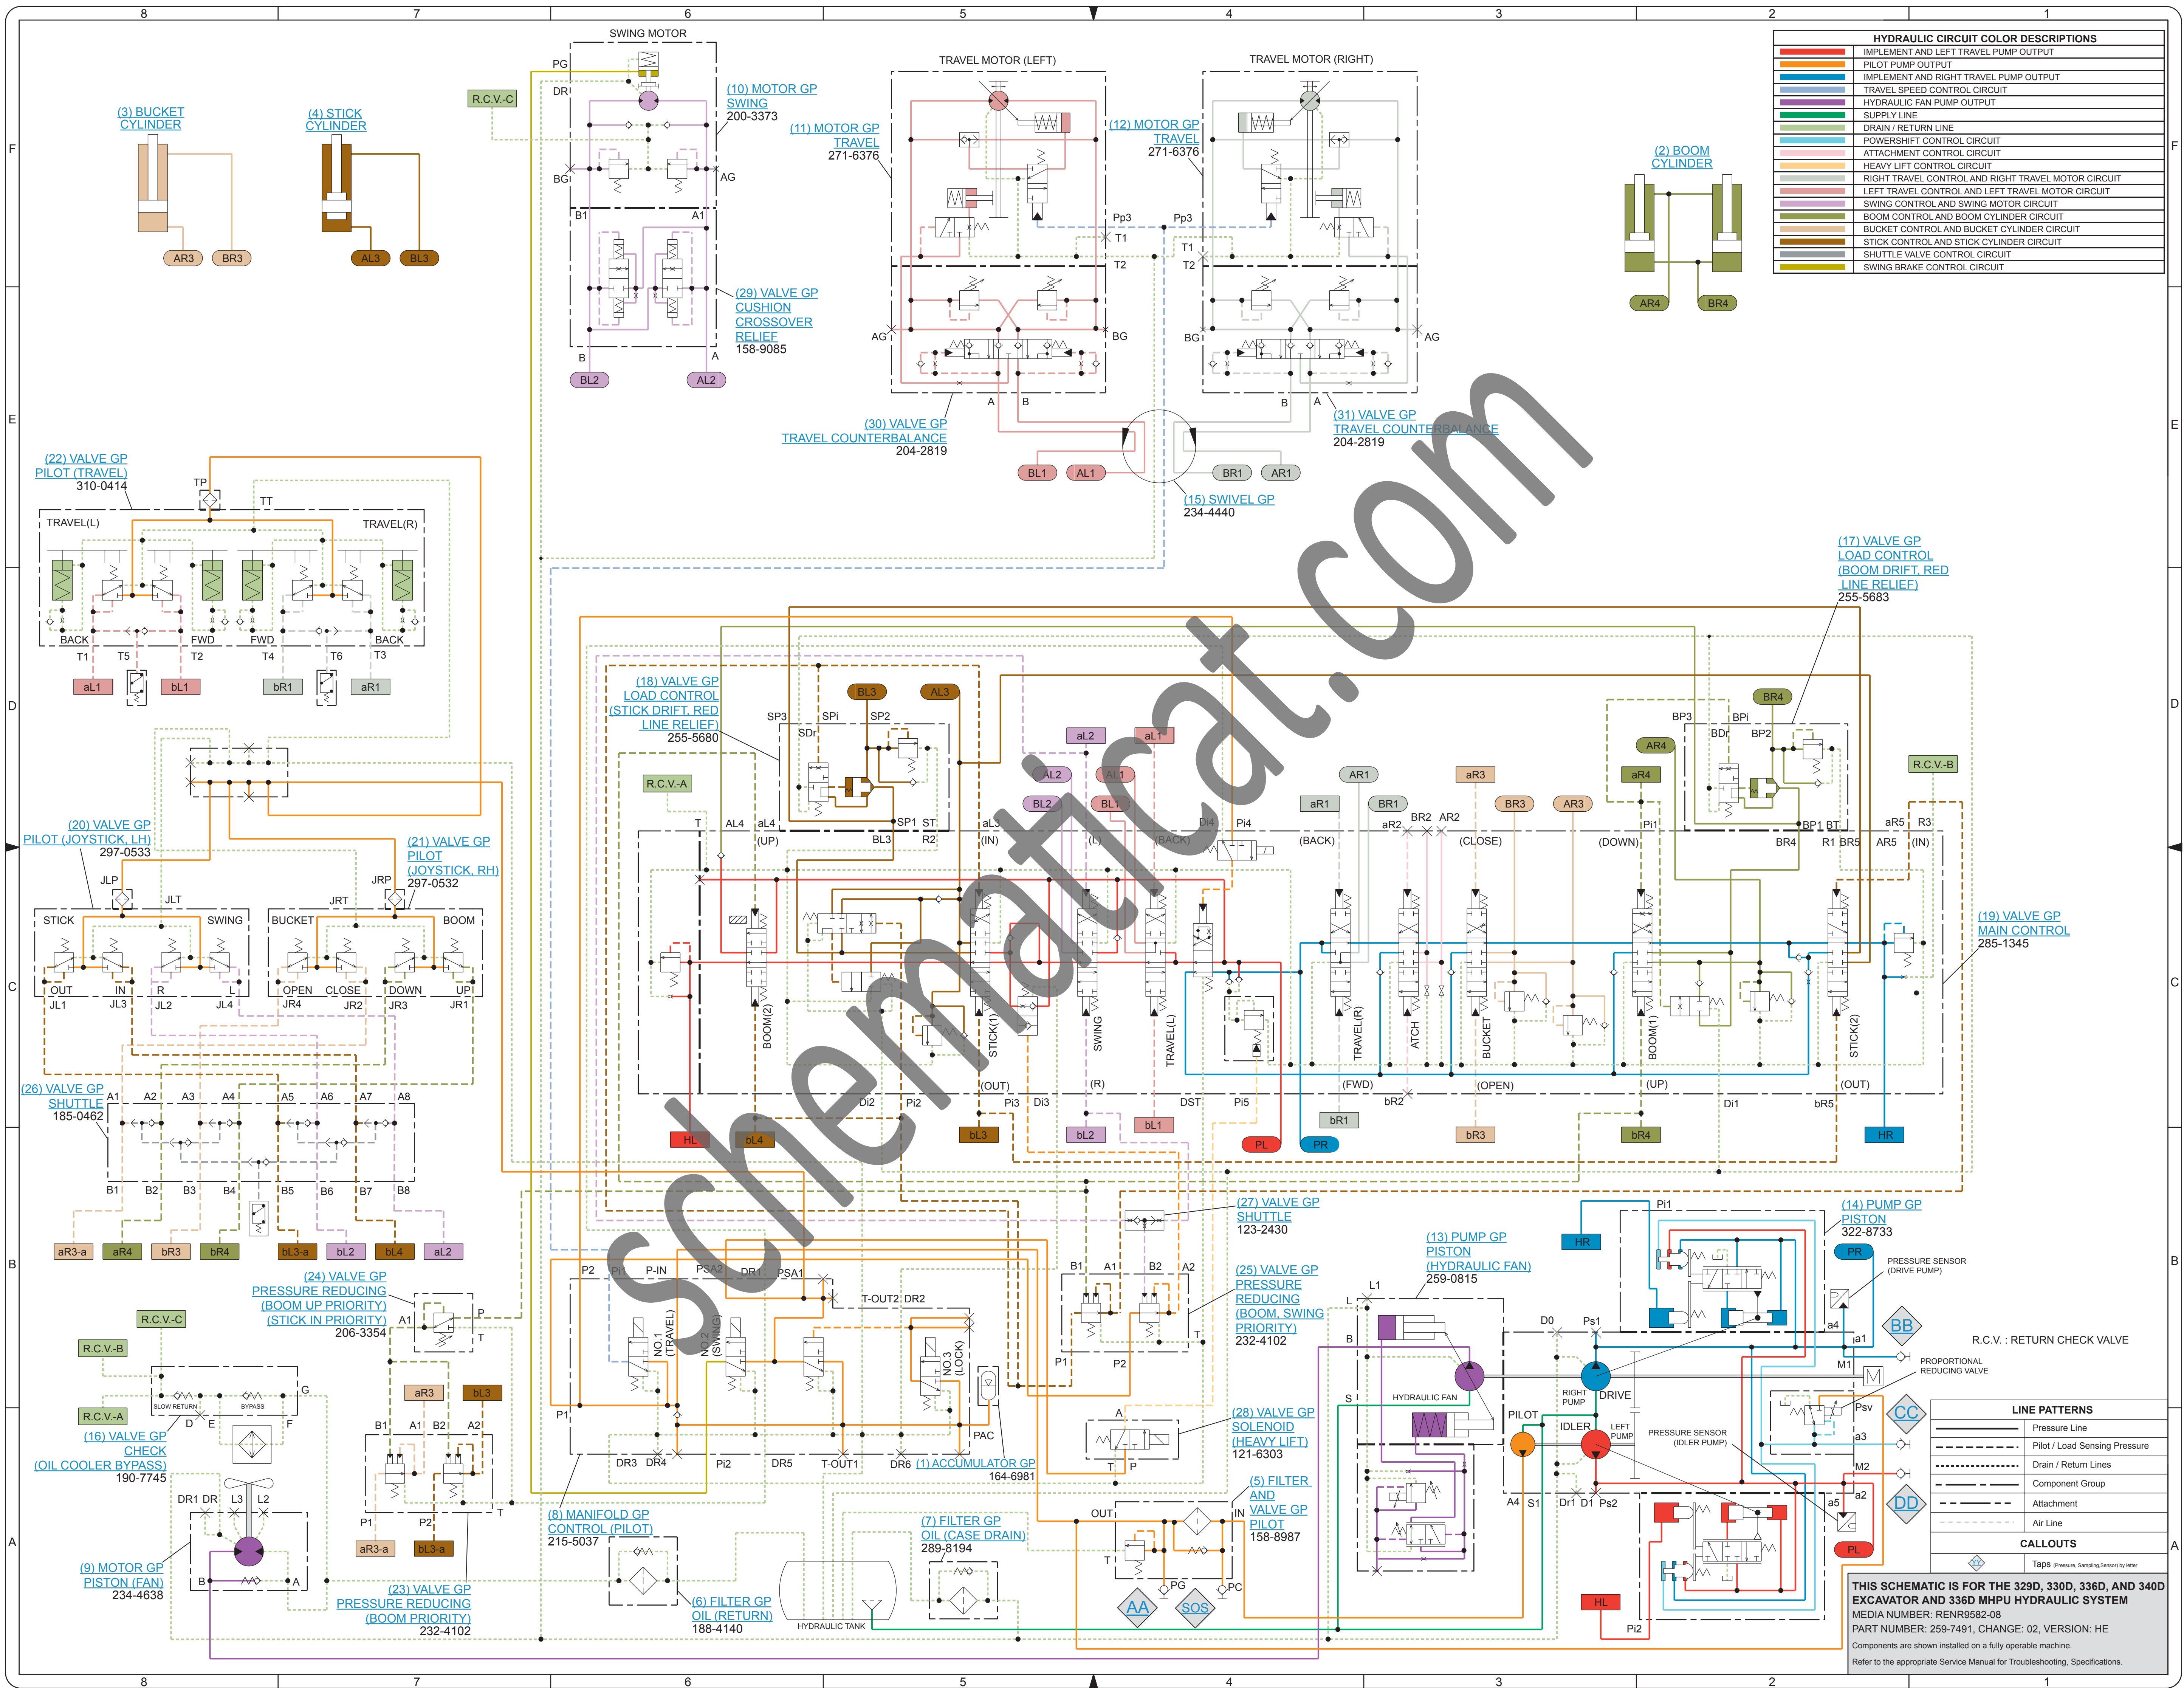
8 7 6 5 4 3 2 1

HYDRAULIC CIRCUIT COLOR DESCRIPTIONS
IMPLEMENT AND LEFT TRAVEL PUMP OUTPUT
PILOT PUMP OUTPUT
IMPLEMENT AND RIGHT TRAVEL PUMP OUTPUT
TRAVEL SPEED CONTROL CIRCUIT
HYDRAULIC FAN PUMP OUTPUT
SUPPLY LINE
DRAIN / RETURN LINE
POWERSHIFT CONTROL CIRCUIT
ATTACHMENT CONTROL CIRCUIT
HEAVY LIFT CONTROL CIRCUIT
RIGHT TRAVEL CONTROL AND RIGHT TRAVEL MOTOR CIRCUIT
LEFT TRAVEL CONTROL AND LEFT TRAVEL MOTOR CIRCUIT
SWING CONTROL AND SWING MOTOR CIRCUIT
BOOM CONTROL AND BOOM CYLINDER CIRCUIT
BUCKET CONTROL AND BUCKET CYLINDER CIRCUIT
STICK CONTROL AND STICK CYLINDER CIRCUIT
SHUTTLE VALVE CONTROL CIRCUIT
SWING BRAKE CONTROL CIRCUIT

SWING MOTOR
TRAVEL MOTOR (LEFT)
TRAVEL MOTOR (RIGHT)
(3) BUCKET CYLINDER
(4) STICK CYLINDER
(2) BOOM CYLINDER
AR3 BR3 AL3 BL3 AR4 BR4
R.C.V.-C
(10) MOTOR GP SWING 200-3373
(11) MOTOR GP TRAVEL 271-6376
(12) MOTOR GP TRAVEL 271-6376
(29) VALVE GP CUSHION CROSSOVER RELIEF 158-9085
(30) VALVE GP TRAVEL COUNTERBALANCE 204-2819
(31) VALVE GP TRAVEL COUNTERBALANCE 204-2819
(15) SWIVEL GP 234-4440
BL1 AL1 BR1 AR1 BL2 AL2
(22) VALVE GP PILOT (TRAVEL) 310-0414
TRAVEL(L) TRAVEL(R) BACK FWD FWD BACK T1 T5 T2 T4 T6 T3
aL1 bL1 bR1 aR1
(17) VALVE GP LOAD CONTROL (BOOM DRIFT, RED LINE RELIEF) 255-5683
(18) VALVE GP LOAD CONTROL (STICK DRIFT, RED LINE RELIEF) 255-5680
(20) VALVE GP PILOT (JOYSTICK, LH) 297-0533
(21) VALVE GP PILOT (JOYSTICK, RH) 297-0532
STICK SWING BUCKET BOOM OUT IN R L OPEN CLOSE DOWN UP
JL1 JL3 JL2 JL4 JR4 JR2 JR3 JR1
(19) VALVE GP MAIN CONTROL 285-1345
BOOM(2) STICK(1) SWING TRAVEL(L) TRAVEL(R) ATCH BUCKET BOOM(1) STICK(2)
R.C.V.-A R.C.V.-B
HL bL4 bL3 bL2 bL1 PL PR bR1 bR3 bR4 HR
(26) VALVE GP SHUTTLE 185-0462
aR3-a aR4 bR3 bR4 bL3-a bL2 bL4 aL2
(27) VALVE GP SHUTTLE 123-2430
(24) VALVE GP PRESSURE REDUCING (BOOM UP PRIORITY) (STICK IN PRIORITY) 206-3354
(25) VALVE GP PRESSURE REDUCING (BOOM, SWING PRIORITY) 232-4102
(13) PUMP GP PISTON (HYDRAULIC FAN) 259-0815
(14) PUMP GP PISTON 322-8733
PRESSURE SENSOR (DRIVE PUMP)
R.C.V. : RETURN CHECK VALVE
PROPORTIONAL REDUCING VALVE
PRESSURE SENSOR (IDLER PUMP)
(16) VALVE GP CHECK (OIL COOLER BYPASS) 190-7745
SLOW RETURN BYPASS
(9) MOTOR GP PISTON (FAN) 234-4638
(23) VALVE GP PRESSURE REDUCING (BOOM PRIORITY) 232-4102
(8) MANIFOLD GP CONTROL (PILOT) 215-5037
(1) ACCUMULATOR GP 164-6981
(6) FILTER GP OIL (RETURN) 188-4140
(7) FILTER GP OIL (CASE DRAIN) 289-8194
(28) VALVE GP SOLENOID (HEAVY LIFT) 121-6303
(5) FILTER AND VALVE GP PILOT 158-8987
HYDRAULIC TANK
HYDRAULIC FAN
RIGHT PUMP DRIVE PILOT IDLER LEFT PUMP
AA SOS BB CC DD
LINE PATTERNS
Pressure Line
Pilot / Load Sensing Pressure
Drain / Return Lines
Component Group
Attachment
Air Line
CALLOUTS
Taps (Pressure, Sampling,Sensor) by letter
THIS SCHEMATIC IS FOR THE 329D, 330D, 336D, AND 340D EXCAVATOR AND 336D MHPU HYDRAULIC SYSTEM
MEDIA NUMBER: RENR9582-08
PART NUMBER: 259-7491, CHANGE: 02, VERSION: HE
Components are shown installed on a fully operable machine.
Refer to the appropriate Service Manual for Troubleshooting, Specifications.
schematicat.com